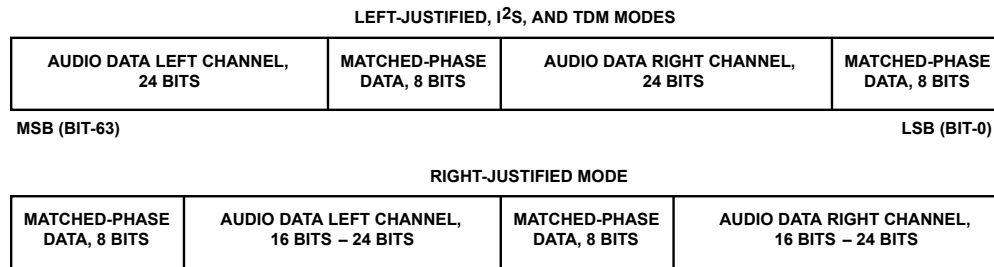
LEFT-JUSTIFIED, I$^2$S, AND TDM MODES

| AUDIO DATA LEFT CHANNEL, 24 BITS | MATCHED-PHASE DATA, 8 BITS | AUDIO DATA RIGHT CHANNEL, 24 BITS | MATCHED-PHASE DATA, 8 BITS |
|---|---|---|---|

MSB (BIT-63)

LSB (BIT-0)

RIGHT-JUSTIFIED MODE

| MATCHED-PHASE DATA, 8 BITS | AUDIO DATA LEFT CHANNEL, 16 BITS – 24 BITS | MATCHED-PHASE DATA, 8 BITS | AUDIO DATA RIGHT CHANNEL, 16 BITS – 24 BITS |
|---|---|---|---|